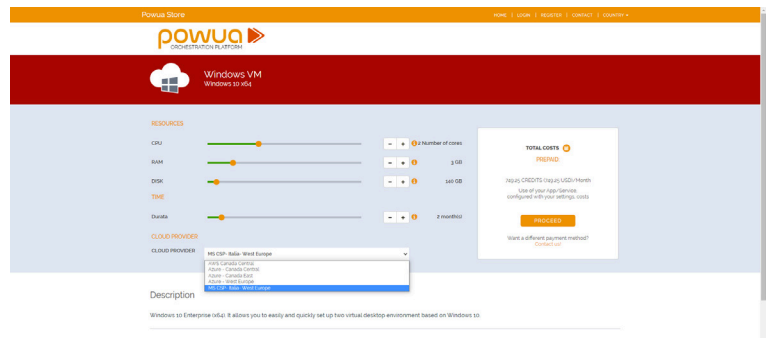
Powua Store

HOME | LOGIN | REGISTER | CONTACT | COUNTRY ▾

POWUA
ORCHESTRATION PLATFORM

Windows VM
Windows 10 x64

RESOURCES

CPU — + 2 Number of cores

RAM — + 3 GB

DISK — + 140 GB

TIME

Durata — + 2 month(s)

CLOUD PROVIDER

CLOUD PROVIDER MS CSP - Italia - West Europe

AWS Canada Central
Azure - Canada Central
Azure - Canada East
Azure - West Europe
MS CSP - Italia - West Europe

TOTAL COSTS

PREPAID

749.25 CREDITS (749.25 USD)/Month

Use of your App/Service, configured with your settings, costs

PROCEED

Want a different payment method?
Contact us!

Description

Windows 10 Enterprise (x64). It allows you to easily and quickly set up two virtual desktop environment based on Windows 10.